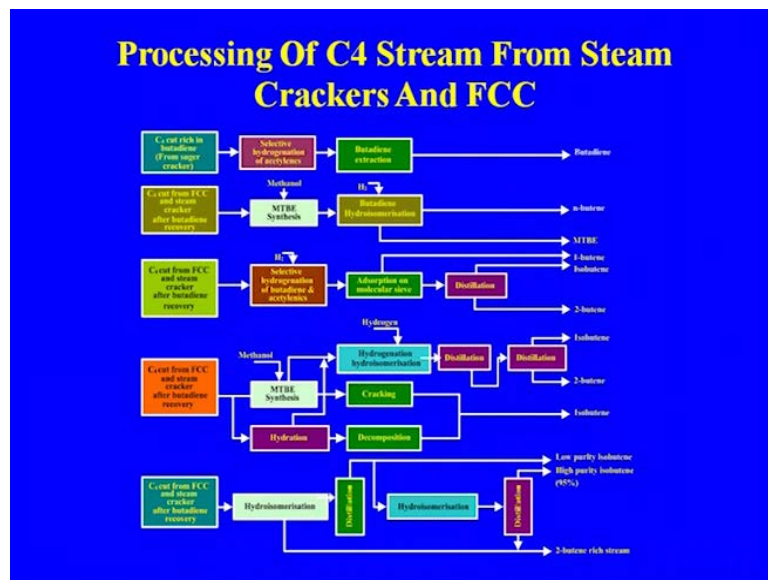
Processing Of C4 Stream From Steam Crackers And FCC

C₄ cut rich in butadiene (From steam cracker)

Selective hydrogenation of acetylenes

Butadiene extraction

Butadiene

C₄ cut from FCC and steam cracker after butadiene recovery

Methanol

MTBE Synthesis

H₂

Butadiene Hydroisomerisation

n-butene

MTBE

C₄ cut from FCC and steam cracker after butadiene recovery

H₂

Selective hydrogenation of butadiene & acetylenics

Adsorption on molecular sieve

Distillation

1-butene

Isobutene

2-butene

Hydrogen

C₄ cut from FCC and steam cracker after butadiene recovery

Methanol

Hydrogenation hydroisomerisation

Distillation

Distillation

Isobutene

2-butene

MTBE Synthesis

Cracking

Isobutene

Hydration

Decomposition

C₄ cut from FCC and steam cracker after butadiene recovery

Hydroisomerisation

Distillation

Hydroisomerisation

Distillation

Low purity isobutene

High purity isobutene (95%)

2-butene rich stream